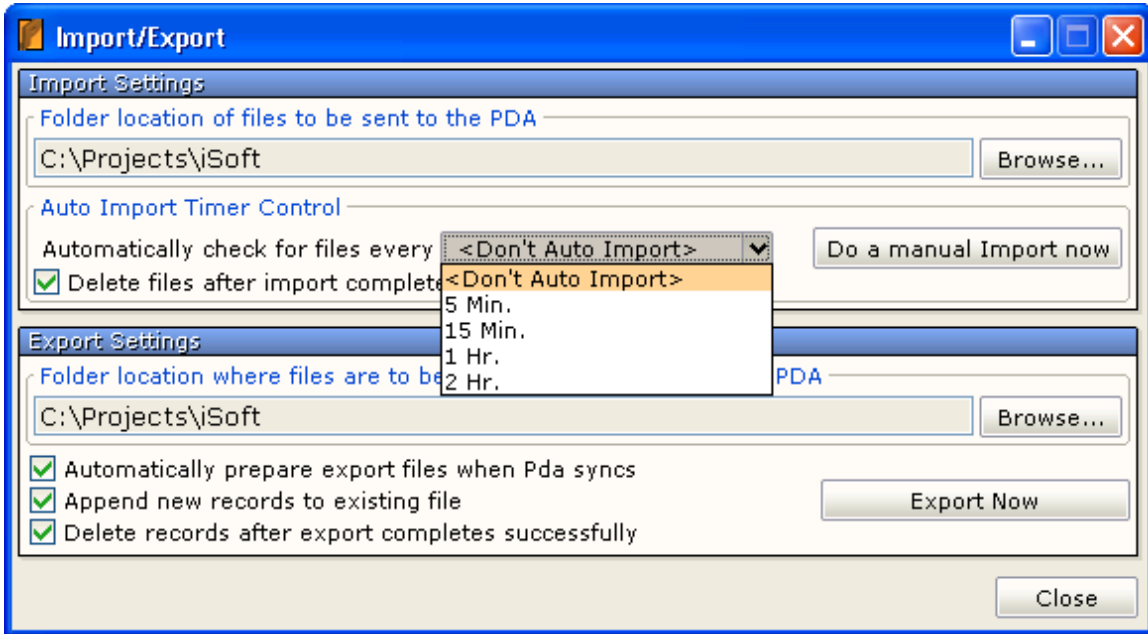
Import/Export

Import Settings

Folder location of files to be sent to the PDA

C:\Projects\iSoft

Browse...

Auto Import Timer Control

Automatically check for files every <Don't Auto Import>

Do a manual Import now

Delete files after import complete

<Don't Auto Import>
5 Min.
15 Min.
1 Hr.
2 Hr.

Export Settings

Folder location where files are to be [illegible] PDA

C:\Projects\iSoft

Browse...

Automatically prepare export files when Pda syncs

Append new records to existing file

Delete records after export completes successfully

Export Now

Close